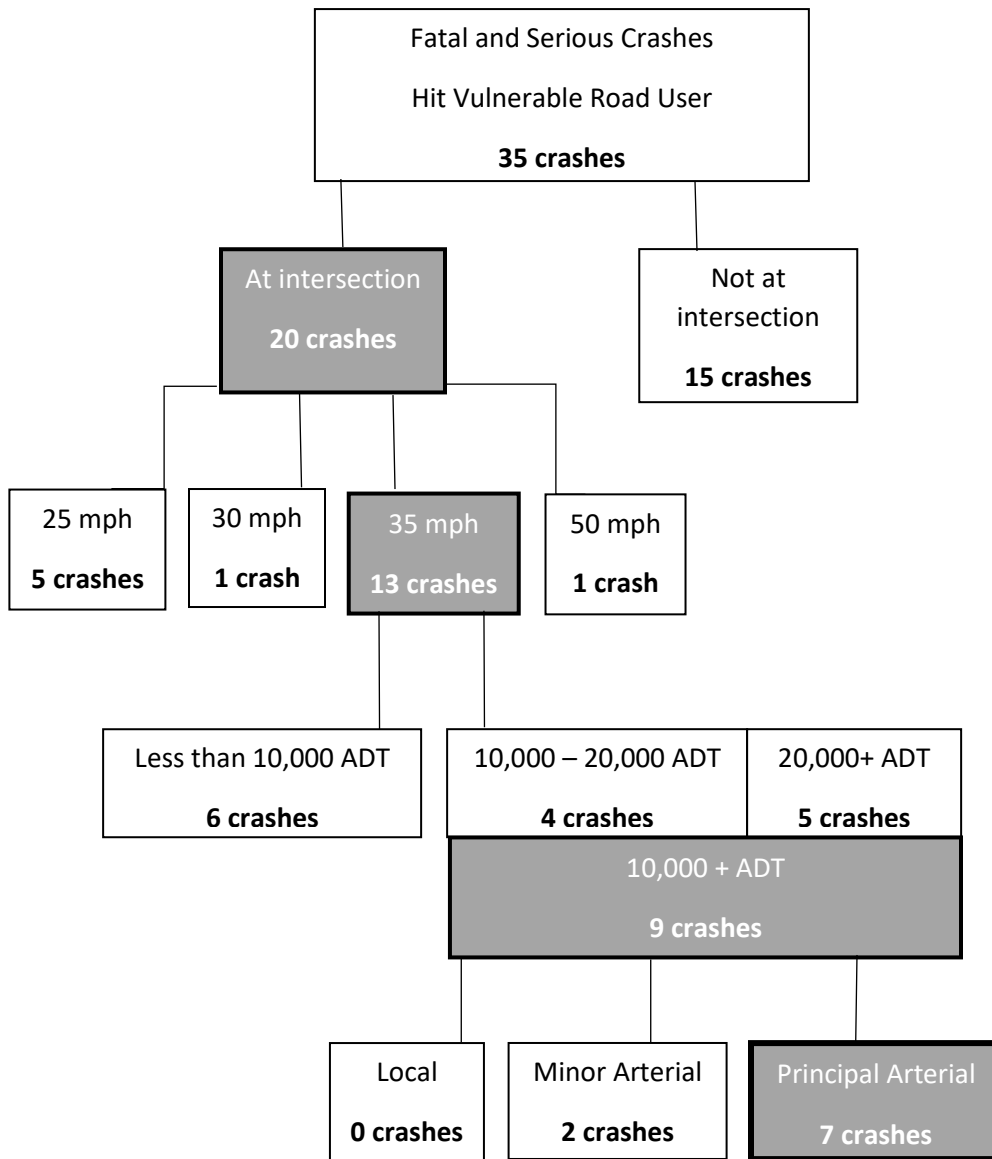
Fatal and Serious Crashes

Hit Vulnerable Road User

**35 crashes**

At intersection

**20 crashes**

Not at intersection

**15 crashes**

25 mph

**5 crashes**

30 mph

**1 crash**

35 mph

**13 crashes**

50 mph

**1 crash**

Less than 10,000 ADT

**6 crashes**

10,000 – 20,000 ADT

**4 crashes**

20,000+ ADT

**5 crashes**

10,000 + ADT

**9 crashes**

Local

**0 crashes**

Minor Arterial

**2 crashes**

Principal Arterial

**7 crashes**